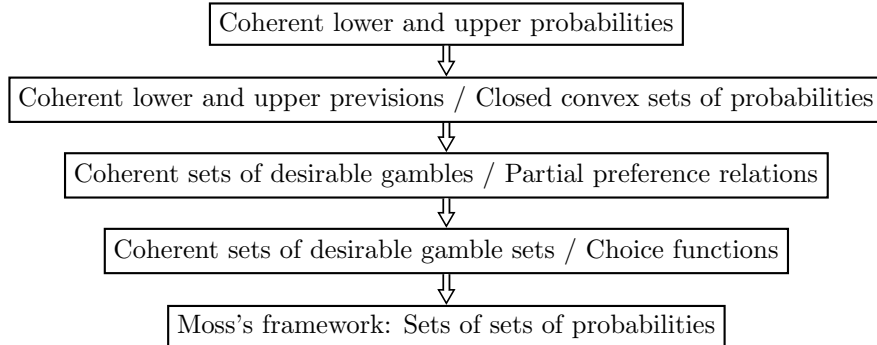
Coherent lower and upper probabilities

Coherent lower and upper previsions / Closed convex sets of probabilities

Coherent sets of desirable gambles / Partial preference relations

Coherent sets of desirable gamble sets / Choice functions

Moss's framework: Sets of sets of probabilities